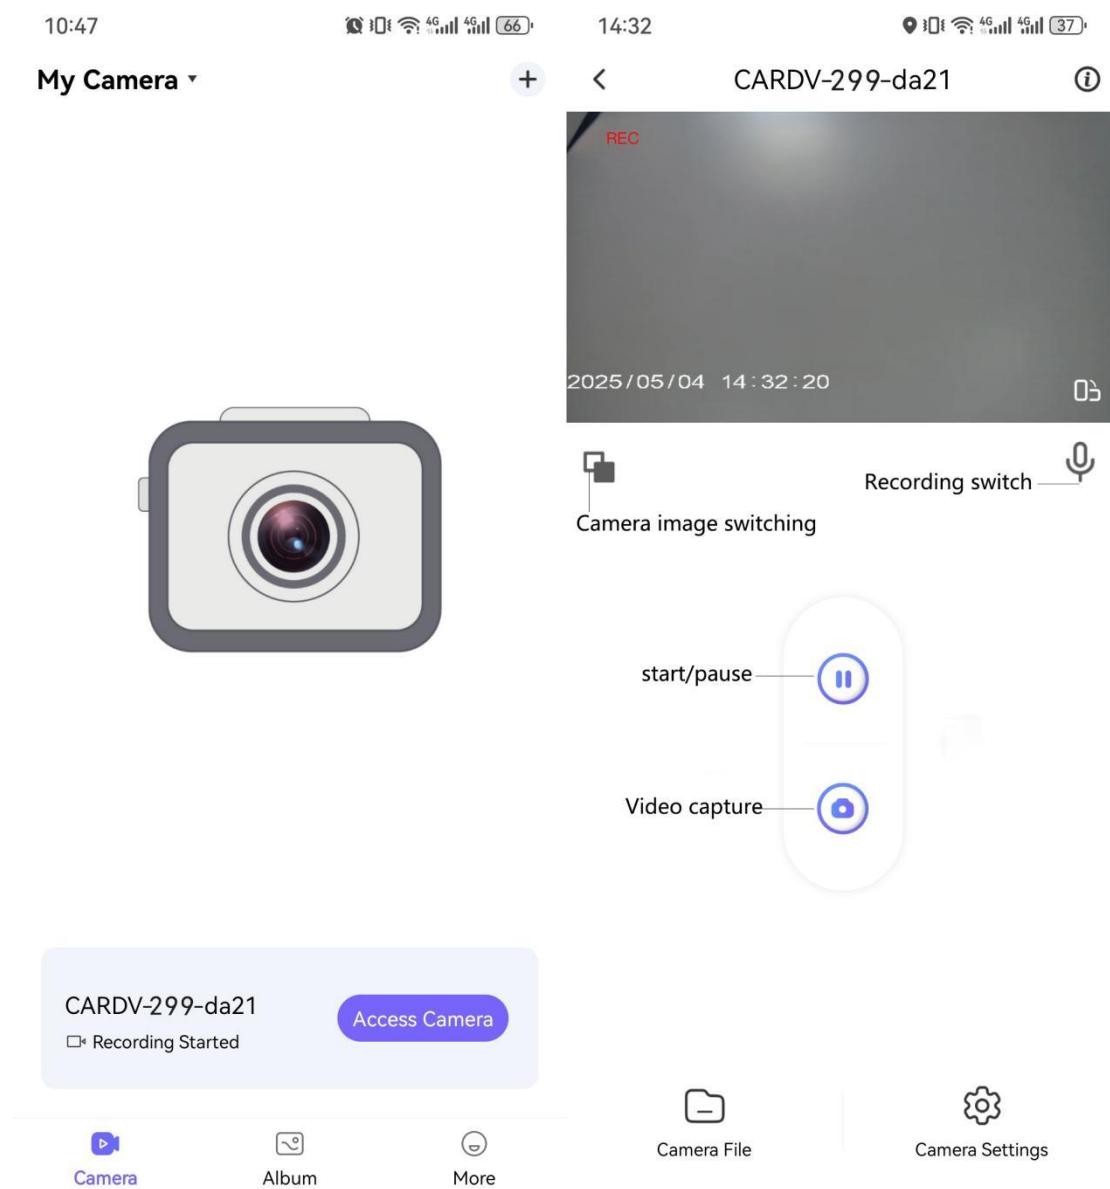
10:47

66

My Camera ▾

+

CARDV-299-da21

Recording Started

Access Camera

Camera

Album

More

14:32

37

CARDV-299-da21

REC

2025/05/04 14:32:20

Camera image switching

Recording switch

start/pause

Video capture

Camera File

Camera Settings